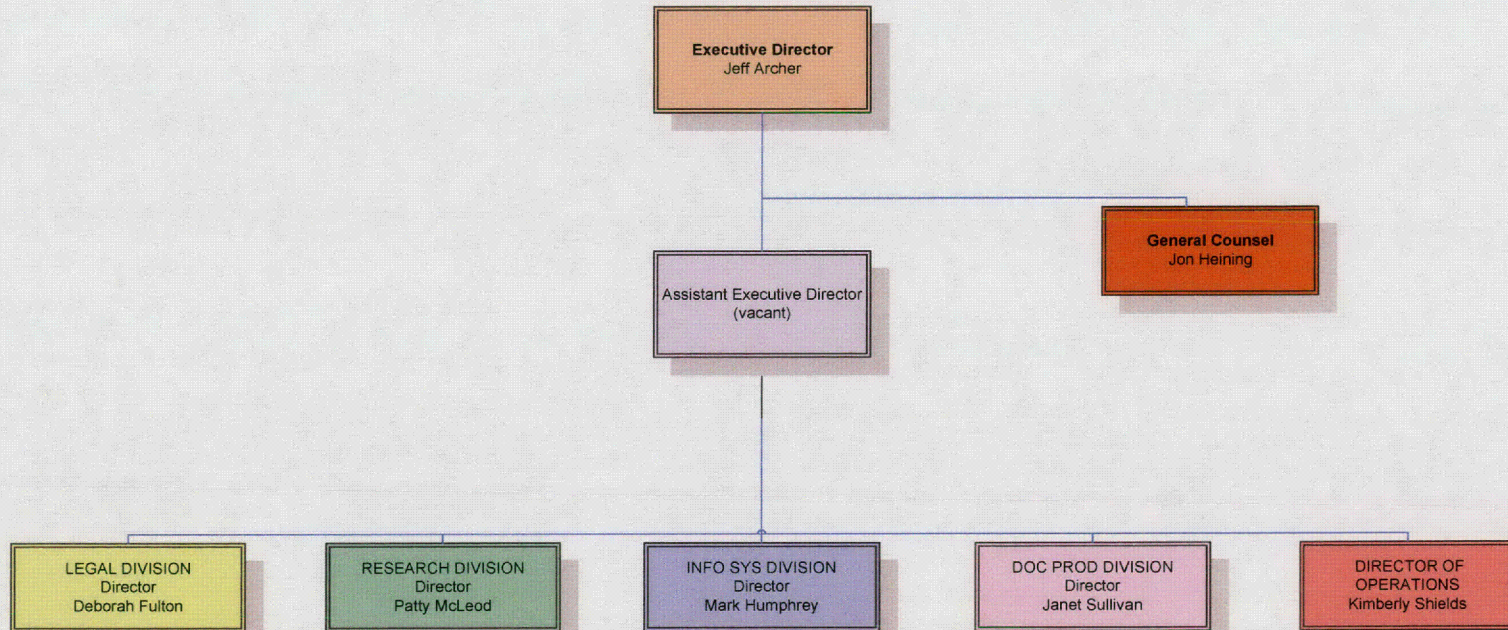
Executive Director
Jeff Archer

General Counsel
Jon Heining

Assistant Executive Director
(vacant)

LEGAL DIVISION
Director
Deborah Fulton

RESEARCH DIVISION
Director
Patty McLeod

INFO SYS DIVISION
Director
Mark Humphrey

DOC PROD DIVISION
Director
Janet Sullivan

DIRECTOR OF OPERATIONS
Kimberly Shields